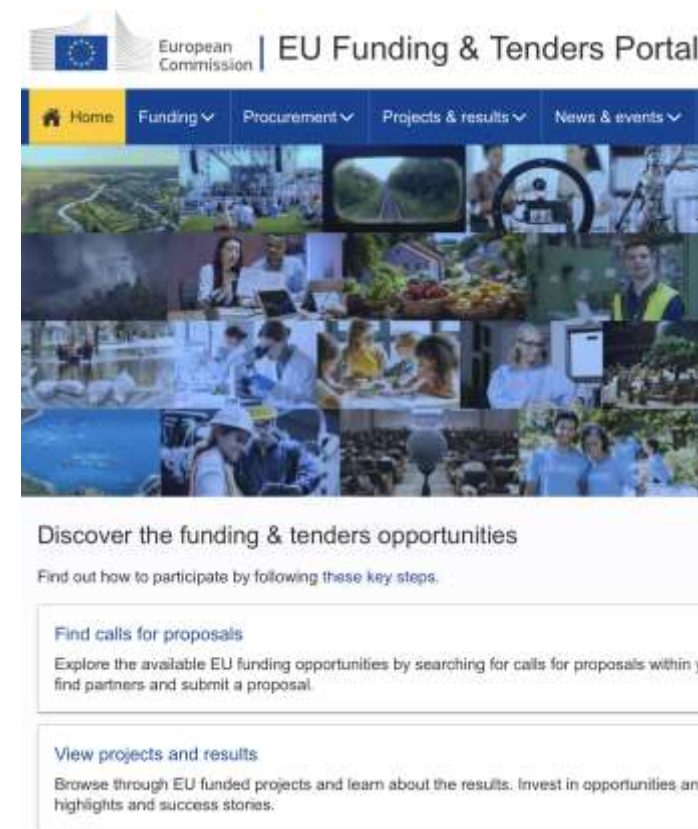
European Commission | EU Funding & Tenders Portal

Home Funding Procurement Projects & results News & events

Discover the funding & tenders opportunities

Find out how to participate by following these key steps.

Find calls for proposals

Explore the available EU funding opportunities by searching for calls for proposals within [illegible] find partners and submit a proposal.

View projects and results

Browse through EU funded projects and learn about the results. Invest in opportunities an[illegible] highlights and success stories.